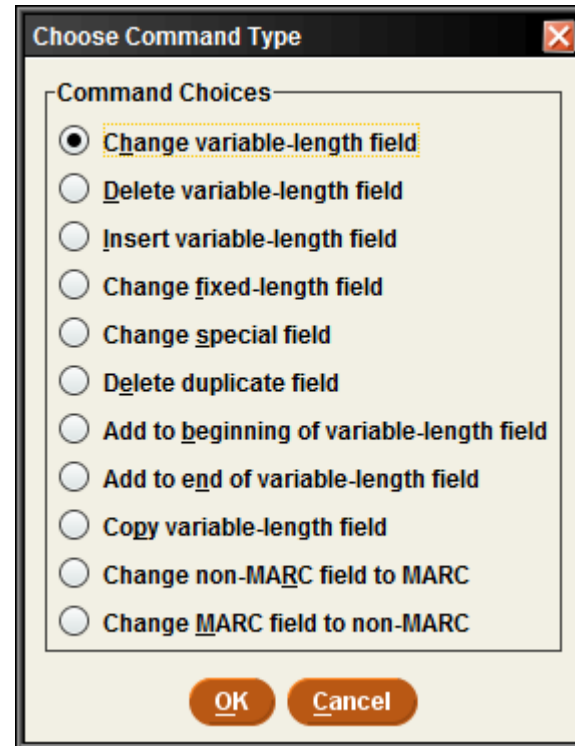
Choose Command Type

Command Choices

Change variable-length field

Delete variable-length field

Insert variable-length field

Change fixed-length field

Change special field

Delete duplicate field

Add to beginning of variable-length field

Add to end of variable-length field

Copy variable-length field

Change non-MARC field to MARC

Change MARC field to non-MARC

OK

Cancel